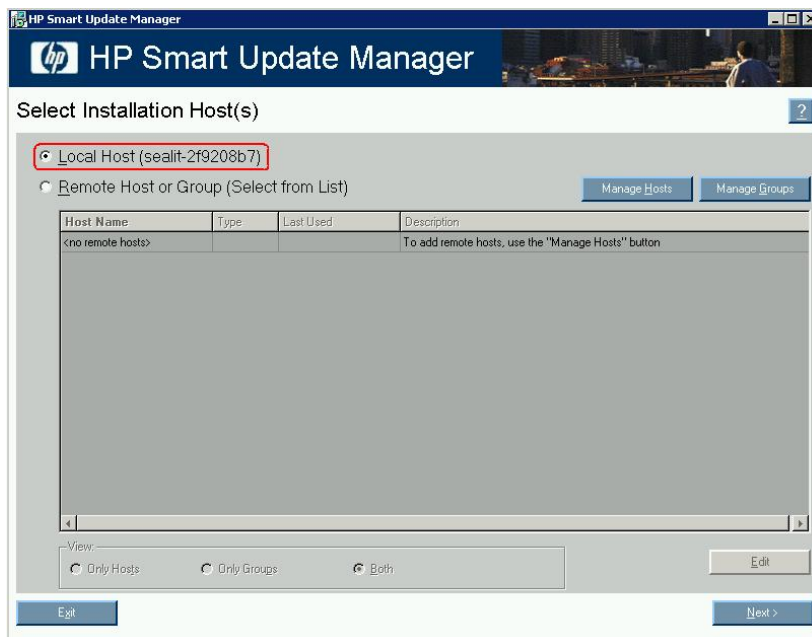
HP Smart Update Manager

hp HP Smart Update Manager

Select Installation Host(s)

?

Local Host (sealit-2f9208b7)

Remote Host or Group (Select from List)

Manage Hosts

Manage Groups

| Host Name | Type | Last Used | Description |
|---|---|---|---|
| <no remote hosts> | | | To add remote hosts, use the "Manage Hosts" button |

View:

Only Hosts

Only Groups

Both

Edit

Exit

Next >